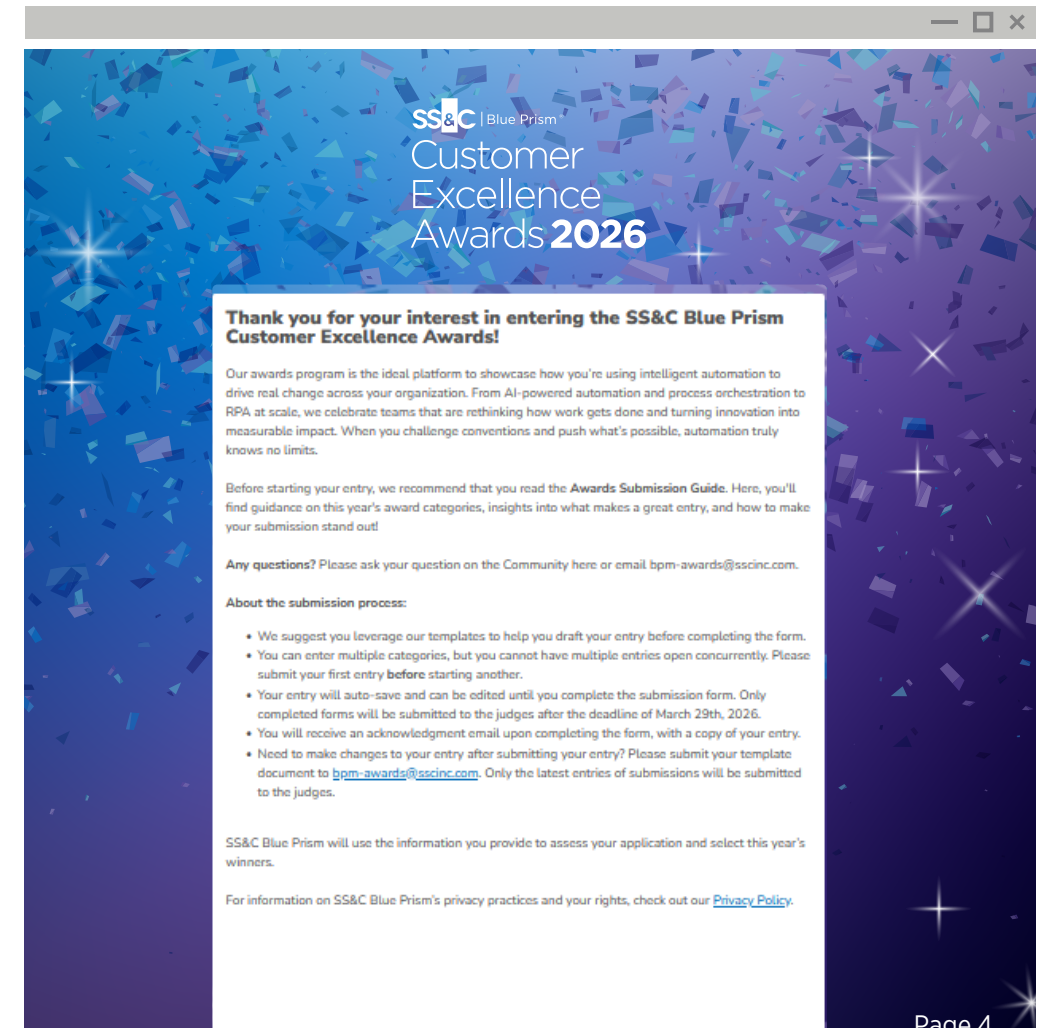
SS&C | Blue Prism

Customer Excellence Awards 2026

Thank you for your interest in entering the SS&C Blue Prism Customer Excellence Awards!

Our awards program is the ideal platform to showcase how you're using intelligent automation to drive real change across your organization. From AI-powered automation and process orchestration to RPA at scale, we celebrate teams that are rethinking how work gets done and turning innovation into measurable impact. When you challenge conventions and push what's possible, automation truly knows no limits.

Before starting your entry, we recommend that you read the Awards Submission Guide. Here, you'll find guidance on this year's award categories, insights into what makes a great entry, and how to make your submission stand out!

Any questions? Please ask your question on the Community here or email bpm-awards@sscinc.com.

About the submission process:

- We suggest you leverage our templates to help you draft your entry before completing the form.
- You can enter multiple categories, but you cannot have multiple entries open concurrently. Please submit your first entry before starting another.
- Your entry will auto-save and can be edited until you complete the submission form. Only completed forms will be submitted to the judges after the deadline of March 29th, 2026.
- You will receive an acknowledgment email upon completing the form, with a copy of your entry.
- Need to make changes to your entry after submitting your entry? Please submit your template document to bpm-awards@sscinc.com. Only the latest entries of submissions will be submitted to the judges.

SS&C Blue Prism will use the information you provide to assess your application and select this year's winners.

For information on SS&C Blue Prism's privacy practices and your rights, check out our Privacy Policy.

Page 4